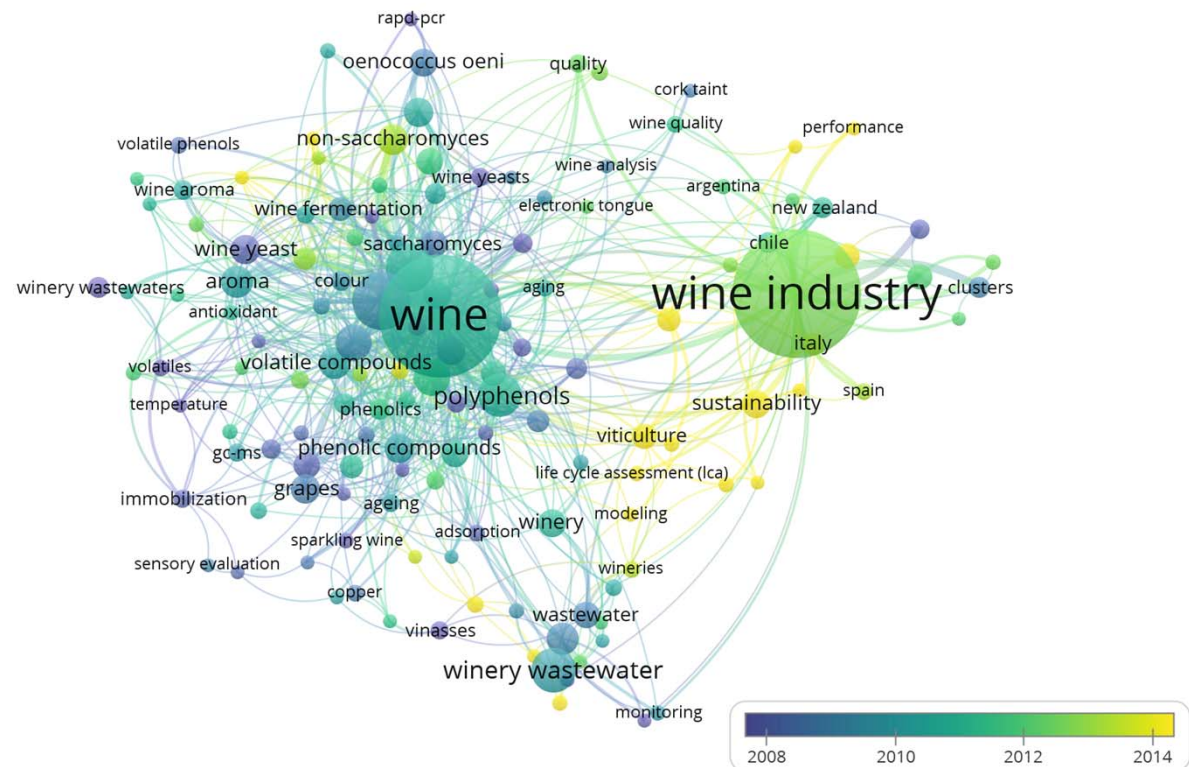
rapd-pcr
oenococcus oeni
quality
cork taint
non-saccharomyces
wine quality
performance
volatile phenols
wine analysis
wine yeasts
argentina
wine aroma
electronic tongue
wine fermentation
new zealand
wine yeast
saccharomyces
chile
winery wastewaters
aroma
colour
aging
wine industry
clusters
antioxidant
wine
italy
volatiles
volatile compounds
spain
temperature
phenolics
polyphenols
sustainability
viticulture
gc-ms
phenolic compounds
life cycle assessment (lca)
immobilization
grapes
ageing
winery
modeling
adsorption
sparkling wine
sensory evaluation
wineries
copper
wastewater
vinasses
winery wastewater
monitoring
2008
2010
2012
2014